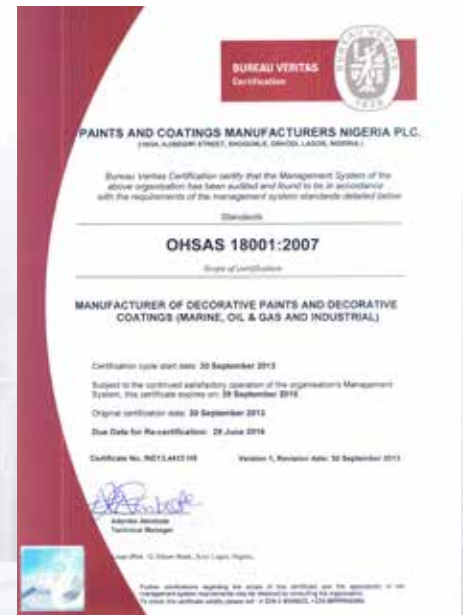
BUREAU VERITAS
Certification

1828

PAINTS AND COATINGS MANUFACTURERS NIGERIA PLC.
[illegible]

Bureau Veritas Certification certify that the Management System of the above organisation has been audited and found to be in accordance with the requirements of the management system standards detailed below

Standards

OHSAS 18001:2007

Scope of certification

MANUFACTURER OF DECORATIVE PAINTS AND DECORATIVE COATINGS (MARINE, OIL & GAS AND INDUSTRIAL)

Certification cycle start date: 30 September 2013

Subject to the continued satisfactory operation of the organisation's Management System, this certificate expires on: 29 September 2016

Original certification date: 30 September 2013

Due Date for Recertification: 29 June 2016

Certificate No. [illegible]

Version 1, Revision date: 30 September 2013

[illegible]
Technical Manager

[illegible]

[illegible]